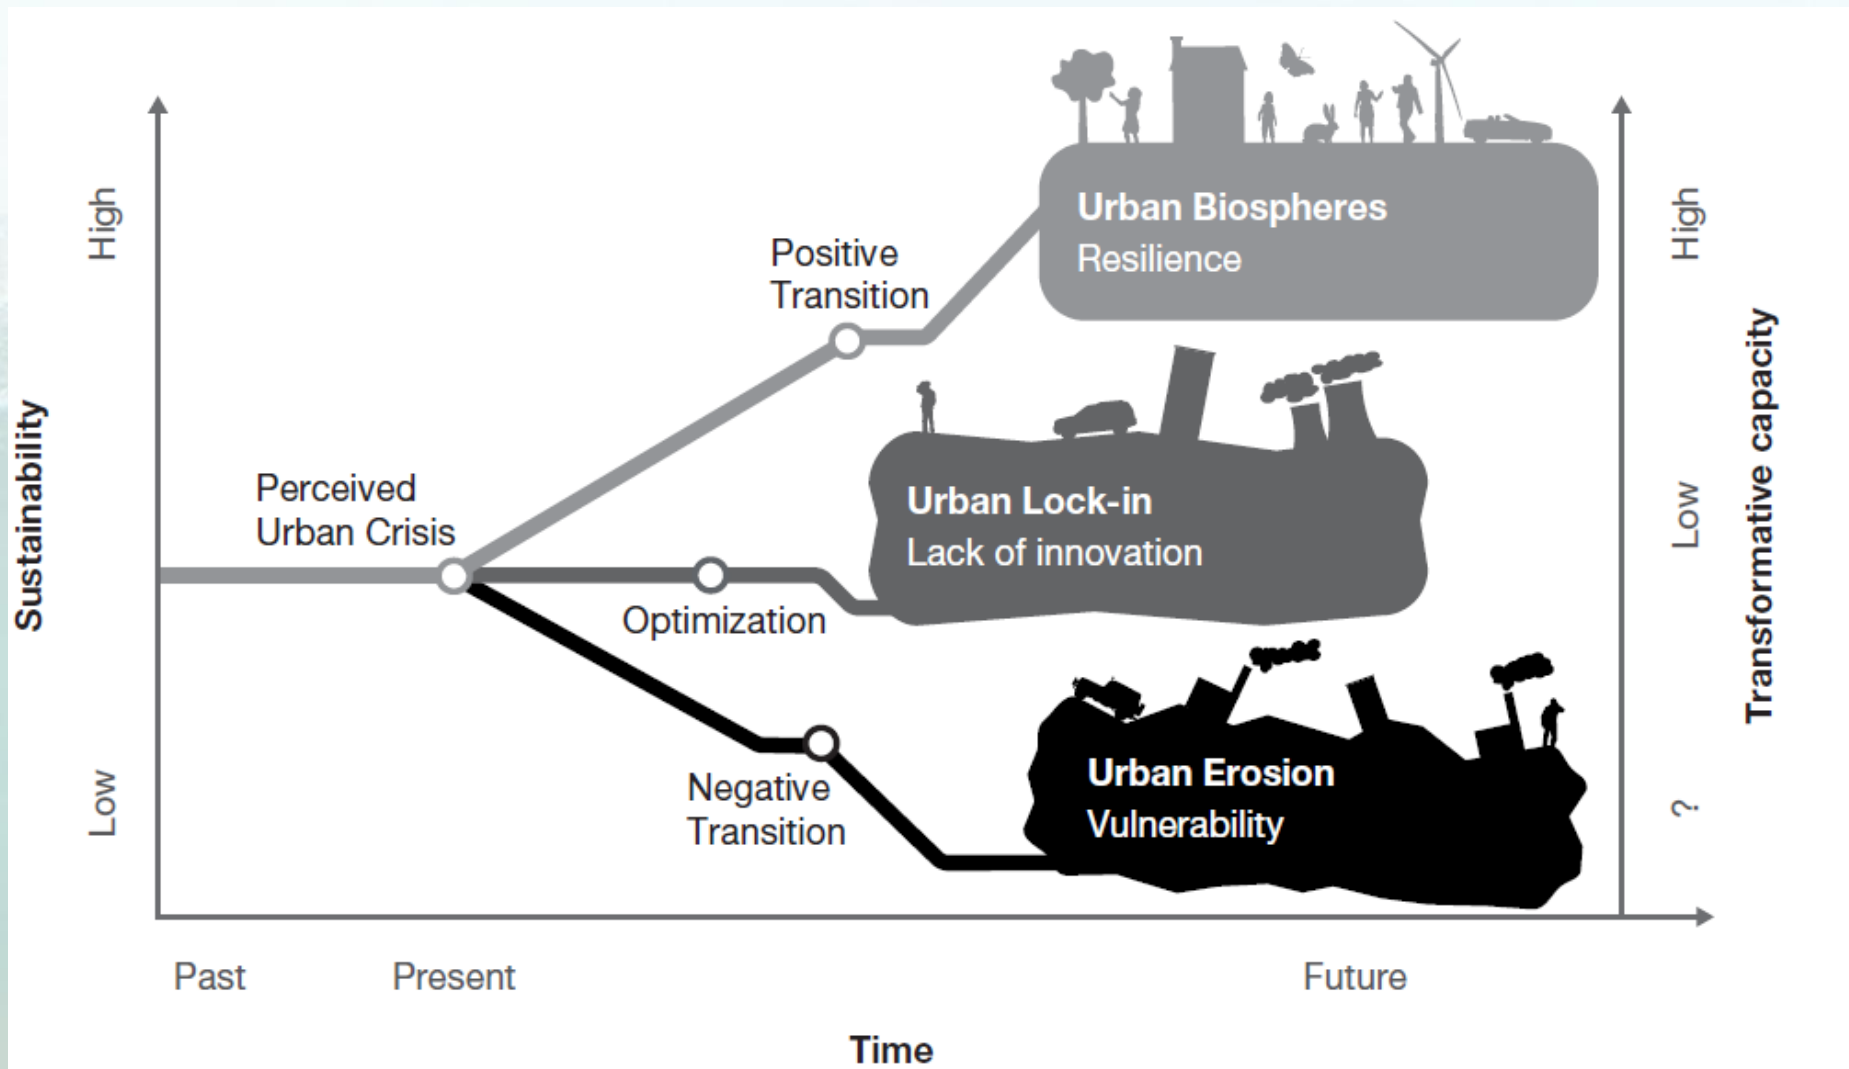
Sustainability

High

Low

Perceived Urban Crisis

Positive Transition

Optimization

Negative Transition

Urban Biospheres
Resilience

Urban Lock-in
Lack of innovation

Urban Erosion
Vulnerability

Transformative capacity

High

Low

?

Past

Present

Future

Time